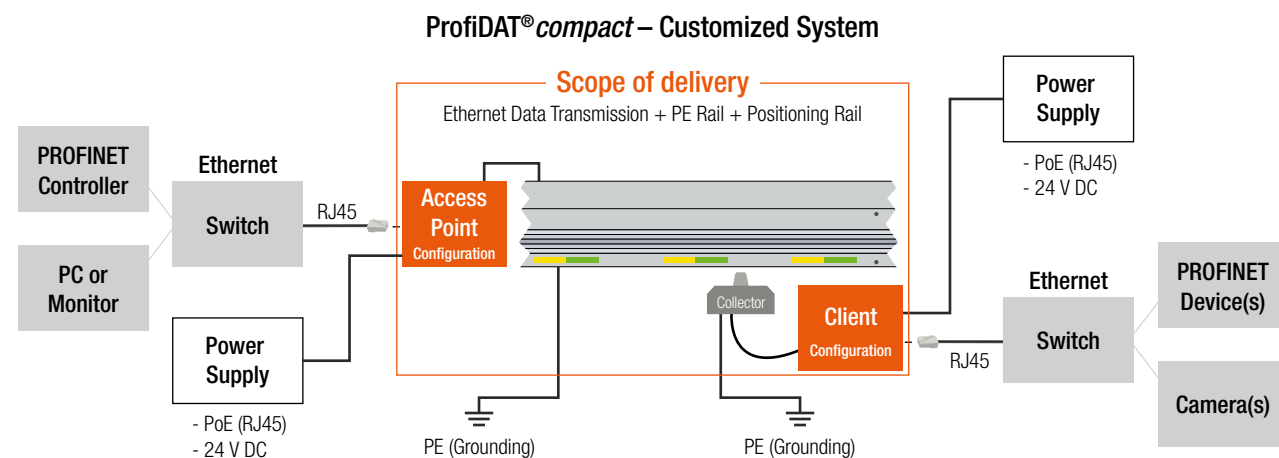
ProfiDAT®compact – Customized System

Scope of delivery

Ethernet Data Transmission + PE Rail + Positioning Rail

PROFINET Controller

PC or Monitor

Ethernet

Switch

RJ45

Access Point
Configuration

Power Supply

- PoE (RJ45)
- 24 V DC

PE (Grounding)

Collector

Client
Configuration

PE (Grounding)

Power Supply

- PoE (RJ45)
- 24 V DC

Ethernet

Switch

RJ45

PROFINET Device(s)

Camera(s)